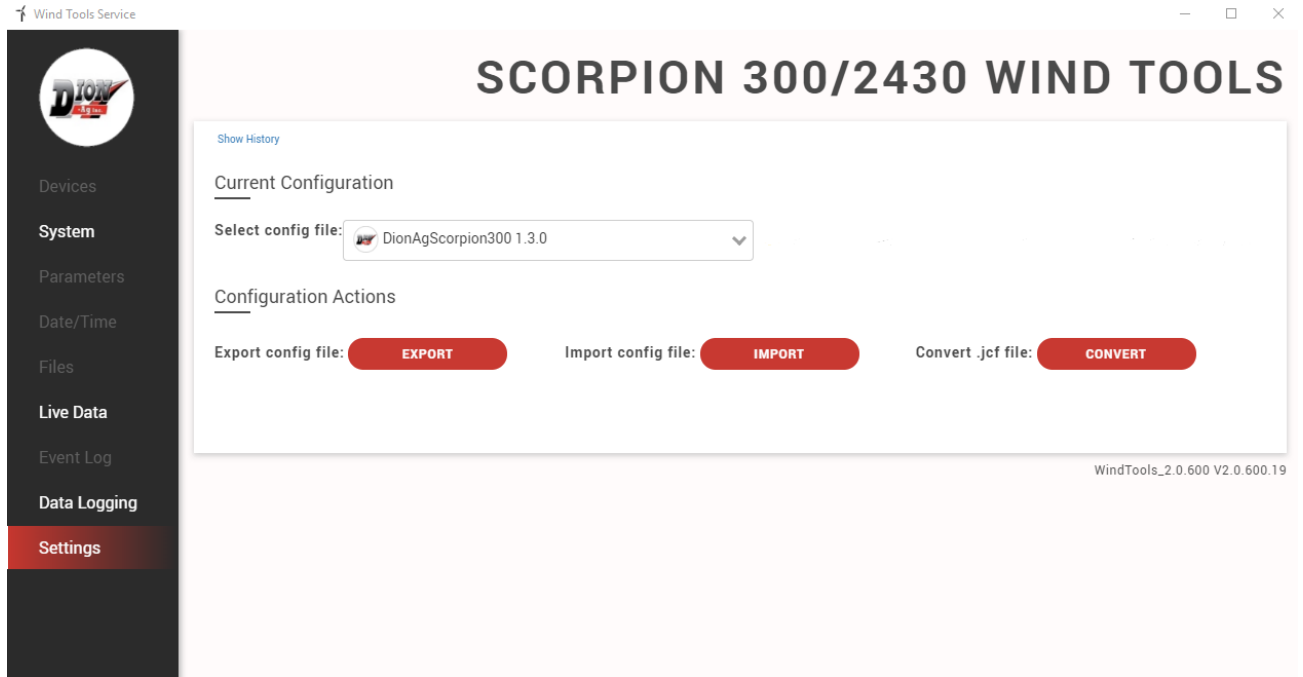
Wind Tools Service

DION Ag Inc.

Devices
System
Parameters
Date/Time
Files
Live Data
Event Log
Data Logging
Settings

SCORPION 300/2430 WIND TOOLS

Show History

Current Configuration

Select config file: DionAgScorpion300 1.3.0

Configuration Actions

Export config file: EXPORT

Import config file: IMPORT

Convert .jcf file: CONVERT

WindTools_2.0.600 V2.0.600.19